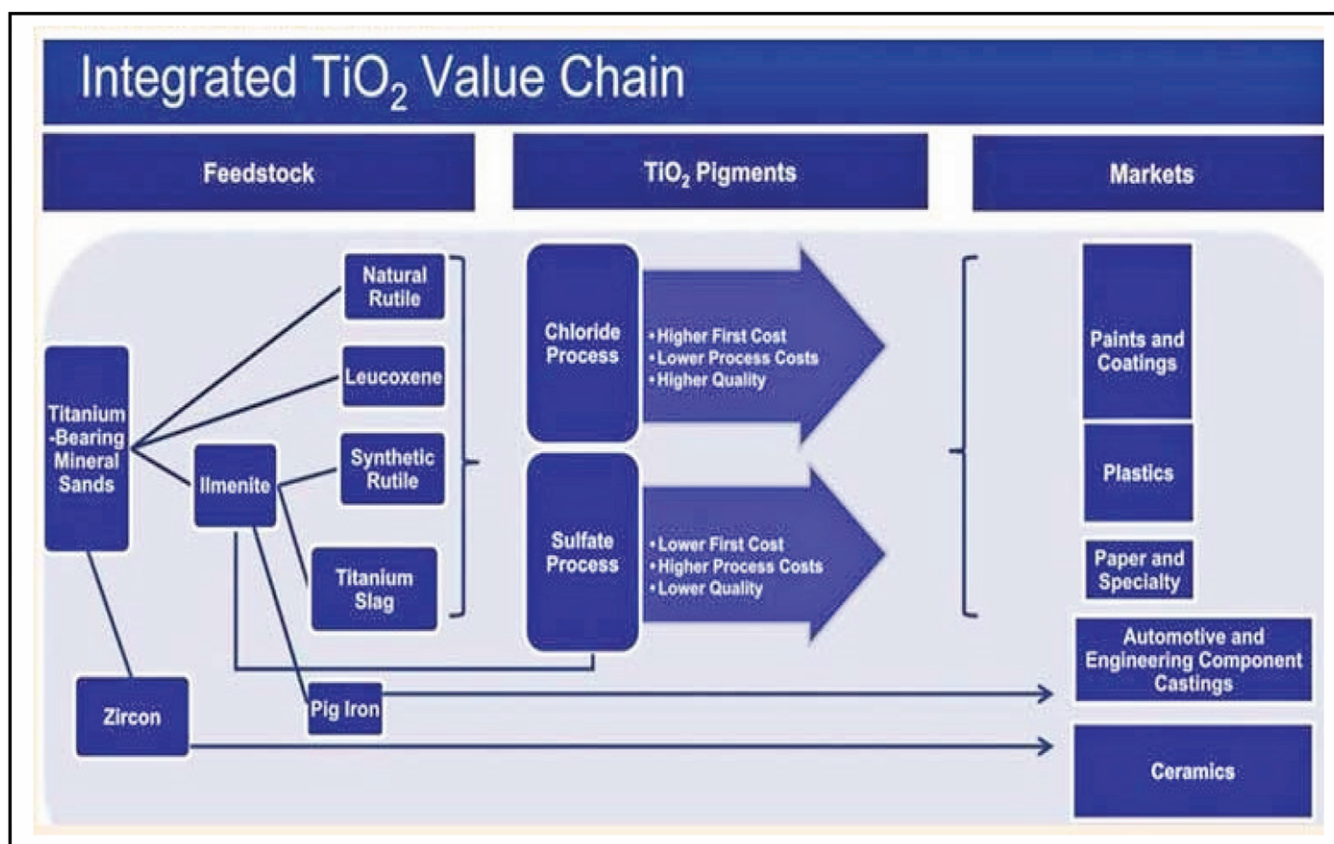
Integrated $TiO_2$ Value Chain

Feedstock

$TiO_2$ Pigments

Markets

Titanium -Bearing Mineral Sands

Natural Rutile

Leucoxene

Ilmenite

Synthetic Rutile

Titanium Slag

Zircon

Pig Iron

Chloride Process

• Higher First Cost
• Lower Process Costs
• Higher Quality

Sulfate Process

• Lower First Cost
• Higher Process Costs
• Lower Quality

Paints and Coatings

Plastics

Paper and Specialty

Automotive and Engineering Component Castings

Ceramics